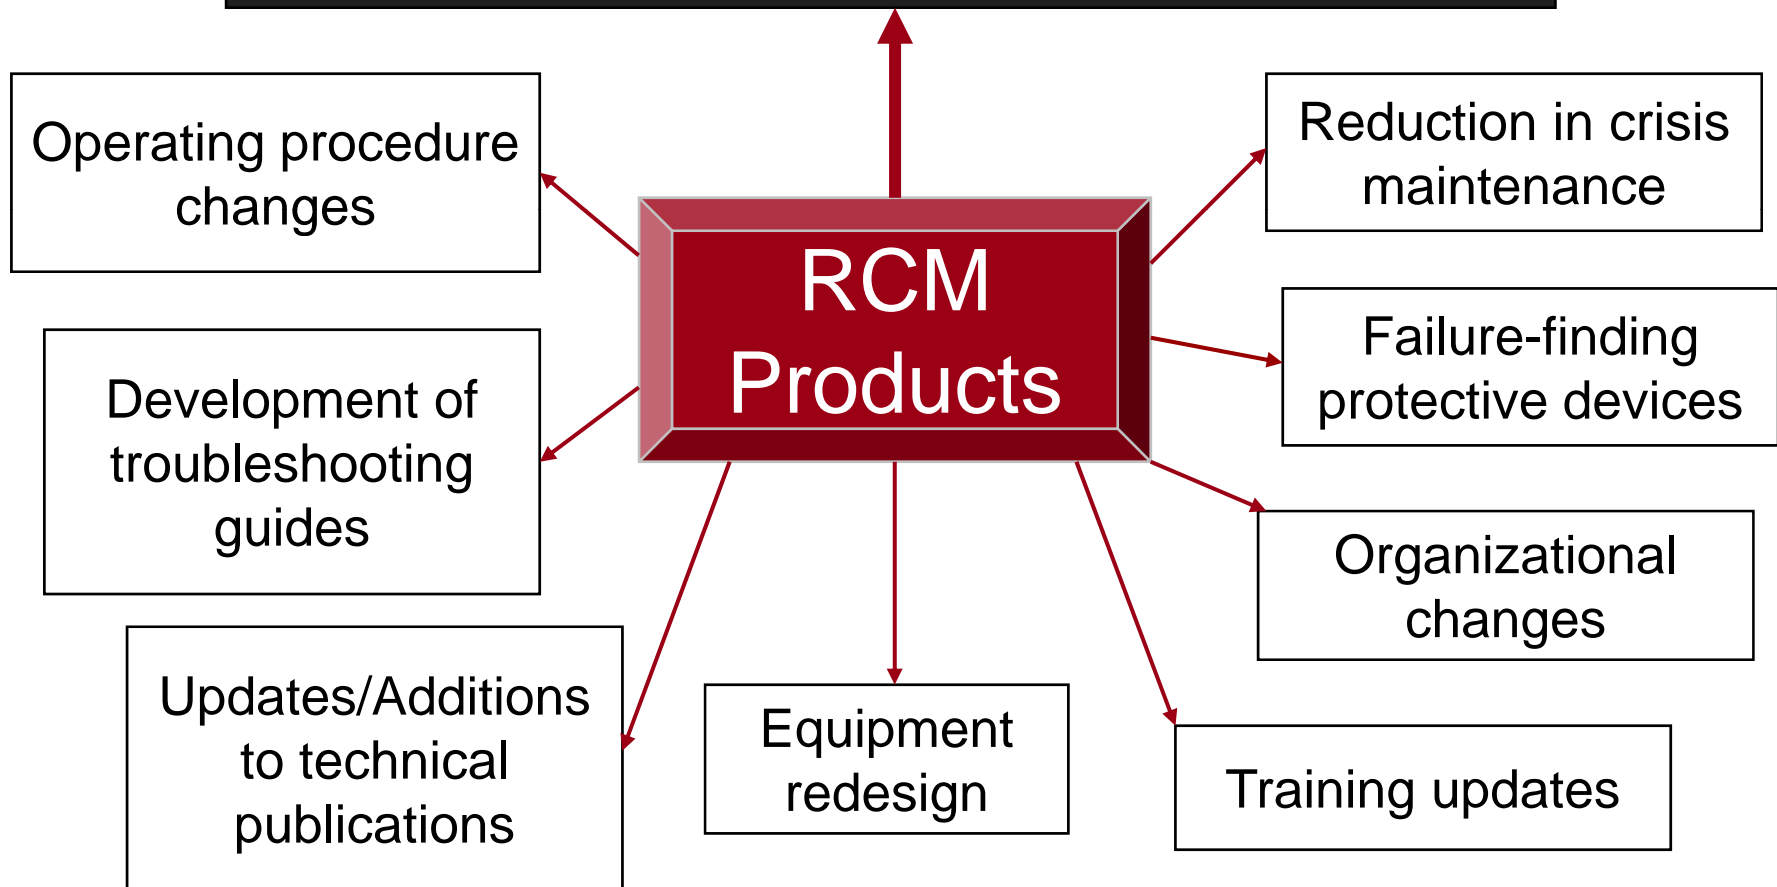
RCM Products

Operating procedure changes

Reduction in crisis maintenance

Development of troubleshooting guides

Failure-finding protective devices

Organizational changes

Updates/Additions to technical publications

Equipment redesign

Training updates